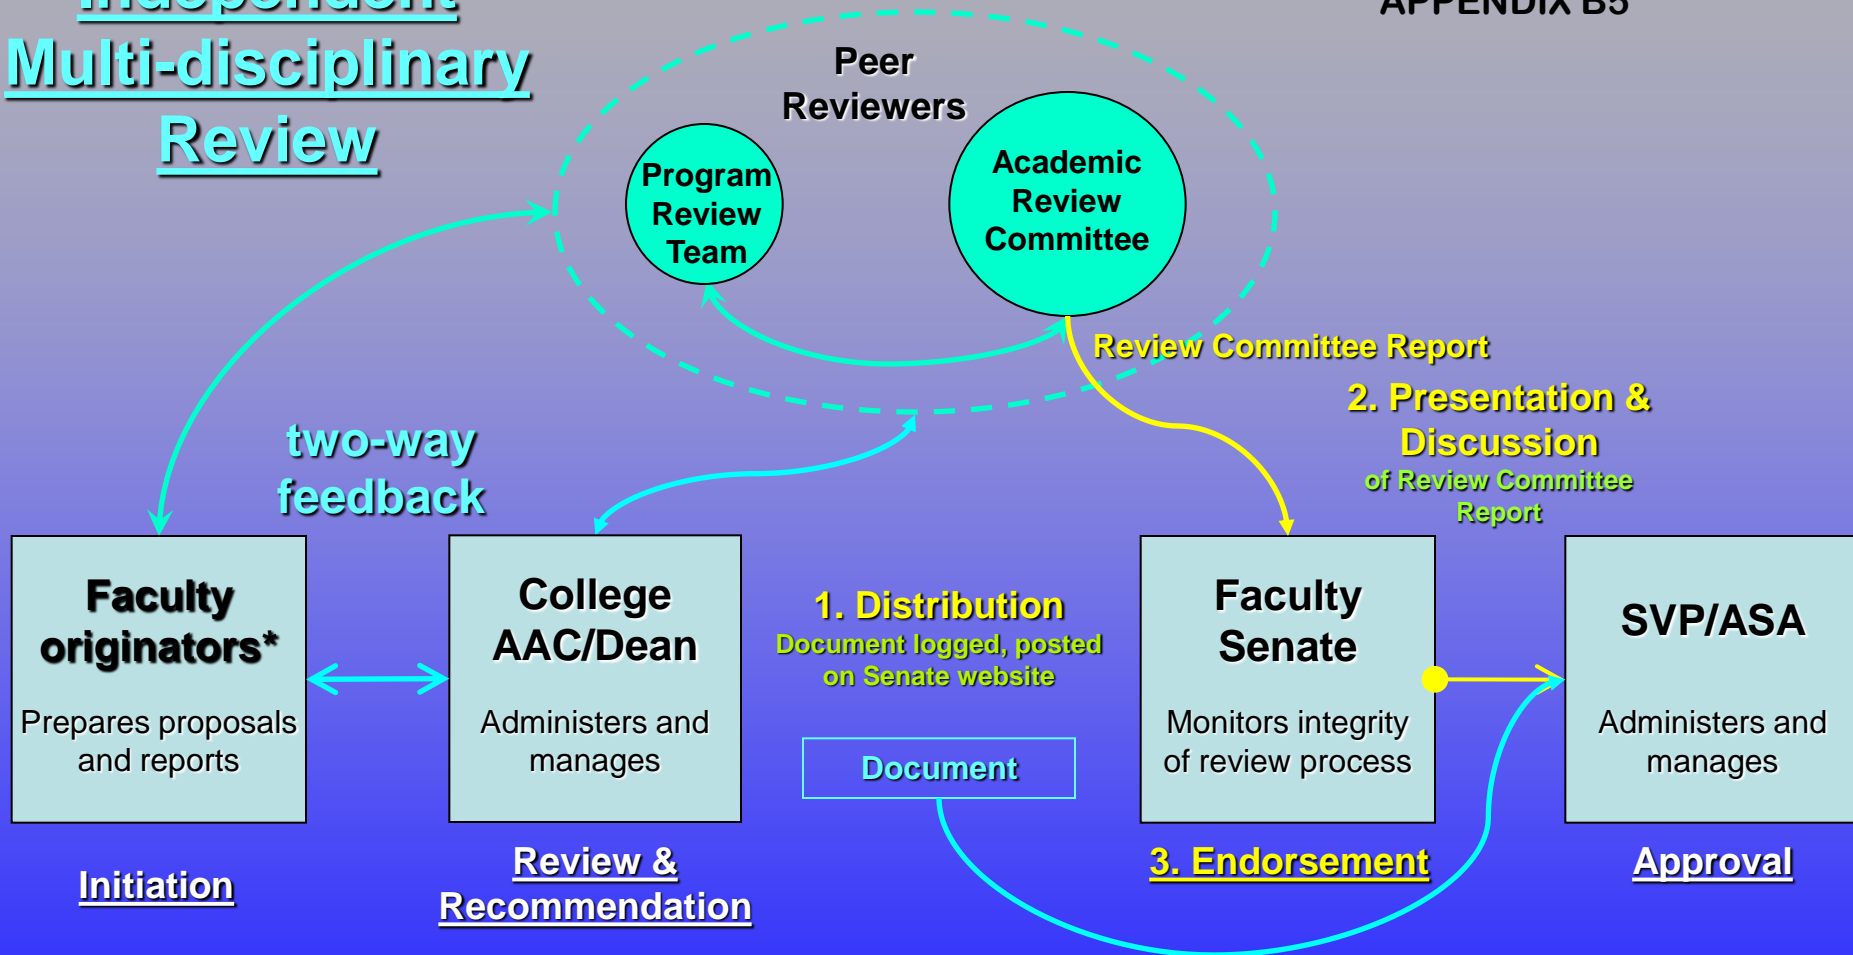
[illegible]
Multi-disciplinary Review

APPENDIX B5

Peer Reviewers

Program Review Team

Academic Review Committee

Review Committee Report

2. Presentation & Discussion
of Review Committee Report

two-way feedback

Faculty originators*
Prepares proposals and reports

College AAC/Dean
Administers and manages

1. Distribution
Document logged, posted on Senate website

Document

Faculty Senate
Monitors integrity of review process

SVP/ASA
Administers and manages

Initiation

Review & Recommendation

3. Endorsement

Approval